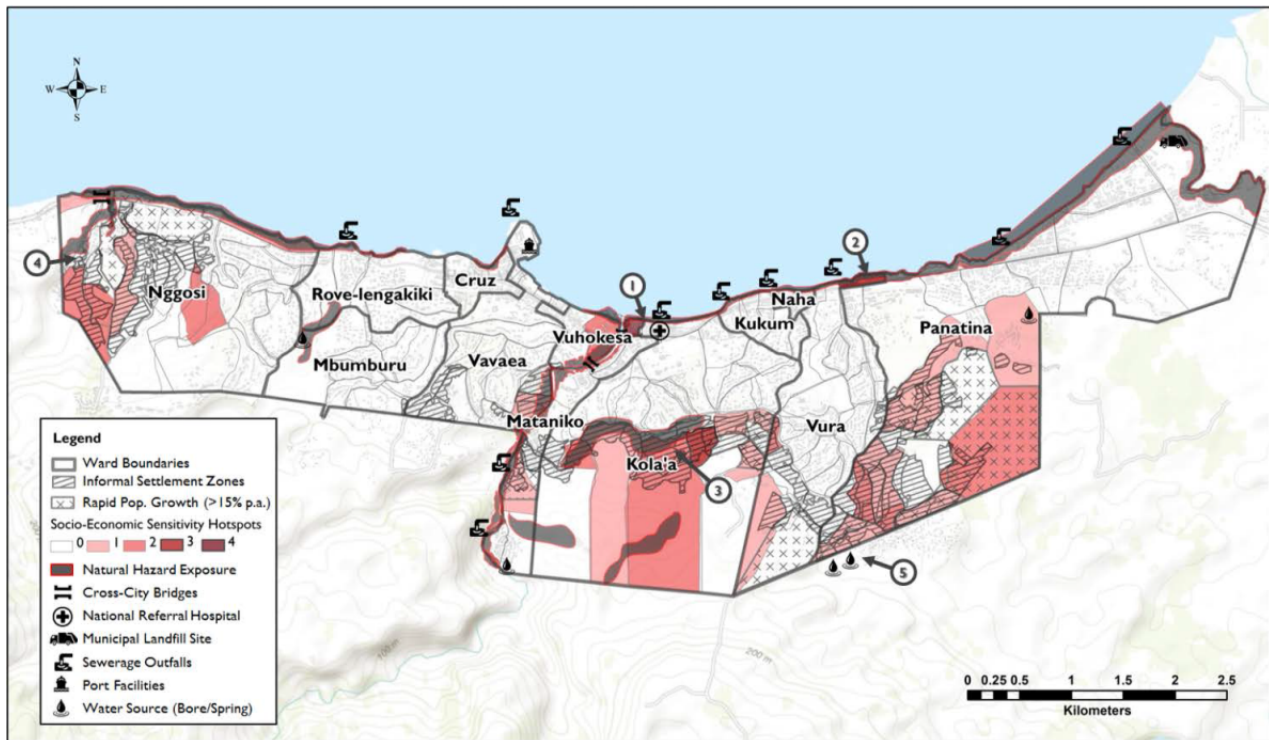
N
W E
S

4
Nggosi
Rove-lengakiki
Cruz
Mbumburu
Vavaea
1
Vuhokesa
Naha
Kukum
2
Panatina
Mataniko
Kola'a
3
Vura
5

Legend
Ward Boundaries
Informal Settlement Zones
Rapid Pop. Growth (>15% p.a.)
Socio-Economic Sensitivity Hotspots
0 1 2 3 4
Natural Hazard Exposure
Cross-City Bridges
National Referral Hospital
Municipal Landfill Site
Sewerage Outfalls
Port Facilities
Water Source (Bore/Spring)

100 m
200 m

0 0.25 0.5 1 1.5 2 2.5
Kilometers